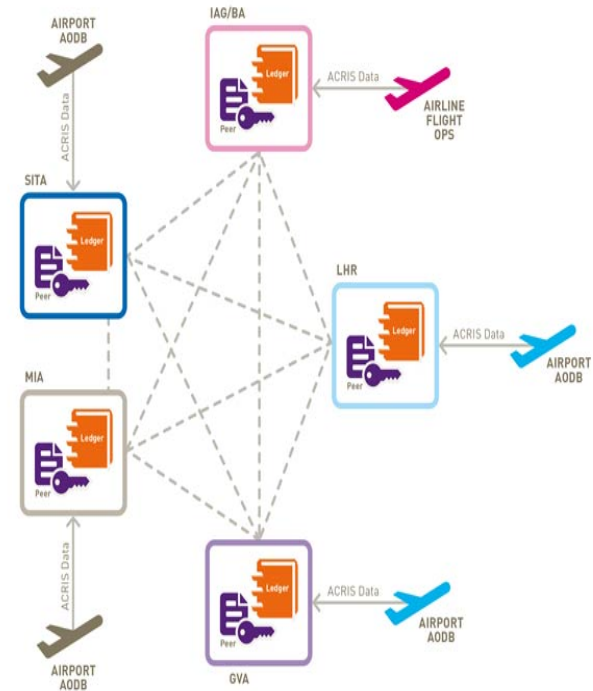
AIRPORT AODB

ACRIS Data

IAG/BA

Ledger

Peer

ACRIS Data

AIRLINE FLIGHT OPS

SITA

Ledger

Peer

LHR

Ledger

Peer

ACRIS Data

AIRPORT AODB

MIA

Ledger

Peer

ACRIS Data

AIRPORT AODB

Ledger

Peer

GVA

ACRIS Data

AIRPORT AODB